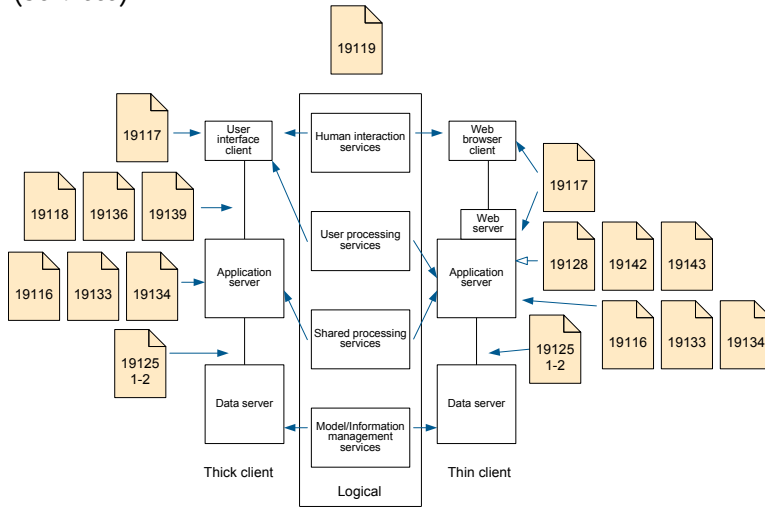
19119

19117

User interface client

Human interaction services

Web browser client

19117

19118

19136

19139

User processing services

Web server

19128

19142

19143

19116

19133

19134

Application server

Application server

Shared processing services

19116

19133

19134

19125 1-2

19125 1-2

Data server

Model/Information management services

Data server

Thick client

Logical

Thin client